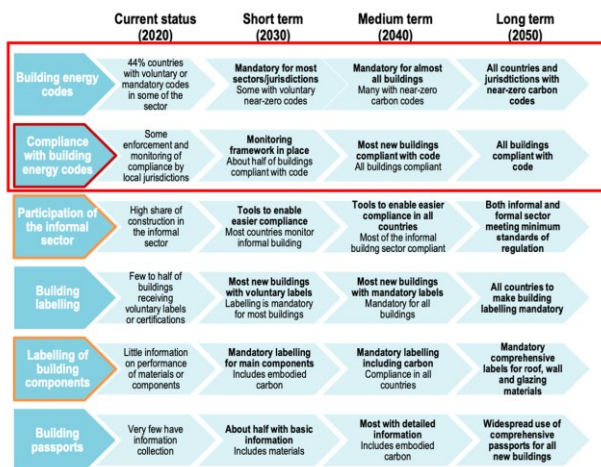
| | Current status (2020) | Short term (2030) | Medium term (2040) | Long term (2050) |
|---|---|---|---|---|
| Building energy codes | 44% countries with voluntary or mandatory codes in some of the sector | **Mandatory for most sectors/jurisdictions** Some with voluntary near-zero codes | **Mandatory for almost all buildings** Many with near-zero carbon codes | **All countries and jurisdictions with near-zero carbon codes** |
| Compliance with building energy codes | Some enforcement and monitoring of compliance by local jurisdictions | **Monitoring framework in place** About half of buildings compliant with code | **Most new buildings compliant with code** All buildings compliant | **All buildings compliant with code** |
| Participation of the informal sector | High share of construction in the informal sector | **Tools to enable easier compliance** Most countries monitor informal building | **Tools to enable easier compliance in all countries** Most of the informal buildng sector compliant | **Both informal and formal sector meeting minimum standards of regulation** |
| Building labelling | Few to half of buildings receiving voluntary labels or certifications | **Most new buildings with voluntary labels** Labelling is mandatory for most buildings | **Most new buildings with mandatory labels** Mandatory for all buildings | **All countries to make building labelling mandatory** |
| Labelling of building components | Little information on performance of materials or components | **Mandatory labelling for main components** Includes embodied carbon | **Mandatory labelling including carbon** Compliance in all countries | **Mandatory comprehensive labels for roof, wall and glazing materials** |
| Building passports | Very few have information collection | **About half with basic information** Includes materials | **Most with detailed information** Includes embodied carbon | **Widespread use of comprehensive passports for all new buildings** |